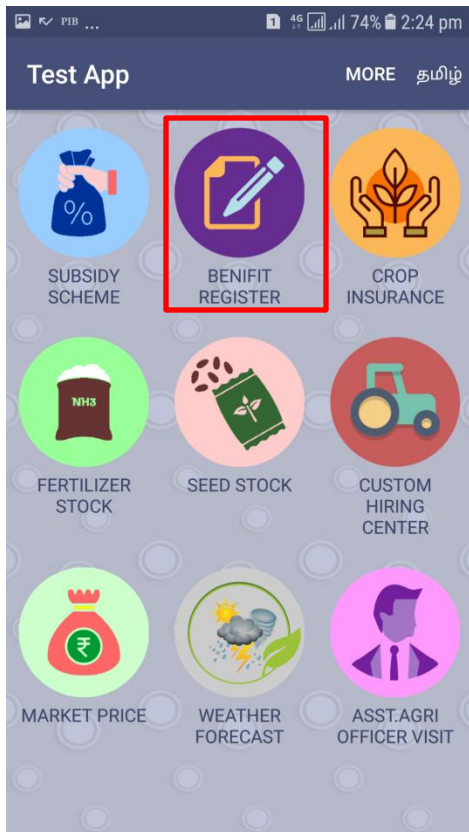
PIB ... 1 4G 74% 2:24 pm

Test App MORE தமிழ்

%

SUBSIDY SCHEME

BENIFIT REGISTER

CROP INSURANCE

NH3

FERTILIZER STOCK

SEED STOCK

CUSTOM HIRING CENTER

₹

MARKET PRICE

WEATHER FORECAST

ASST.AGRI OFFICER VISIT